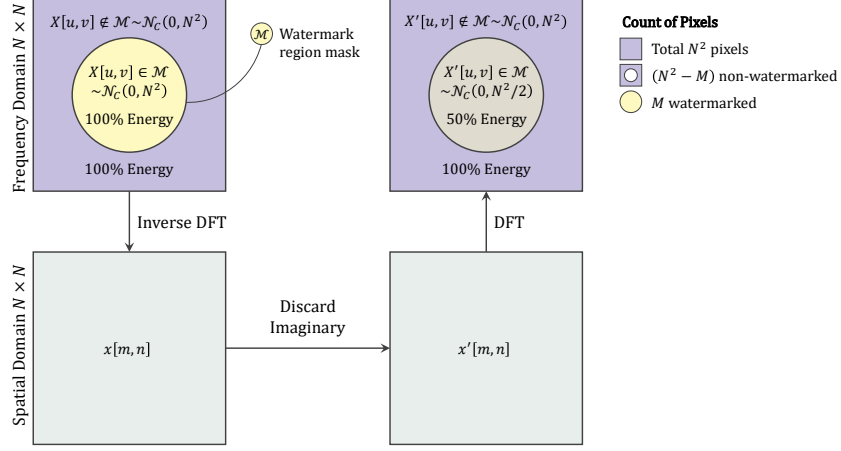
Frequency Domain $N \times N$

$X[u,v] \notin \mathcal{M} \sim \mathcal{N}_C(0, N^2)$

$X[u,v] \in \mathcal{M}$ $\sim \mathcal{N}_C(0, N^2)$

100% Energy

100% Energy

$\mathcal{M}$ Watermark region mask

$X'[u,v] \notin \mathcal{M} \sim \mathcal{N}_C(0, N^2)$

$X'[u,v] \in \mathcal{M}$ $\sim \mathcal{N}_C(0, N^2/2)$

50% Energy

100% Energy

Count of Pixels

Total $N^2$ pixels

$(N^2 - M)$ non-watermarked

$M$ watermarked

Inverse DFT

DFT

Spatial Domain $N \times N$

$x[m,n]$

Discard Imaginary

$x'[m,n]$